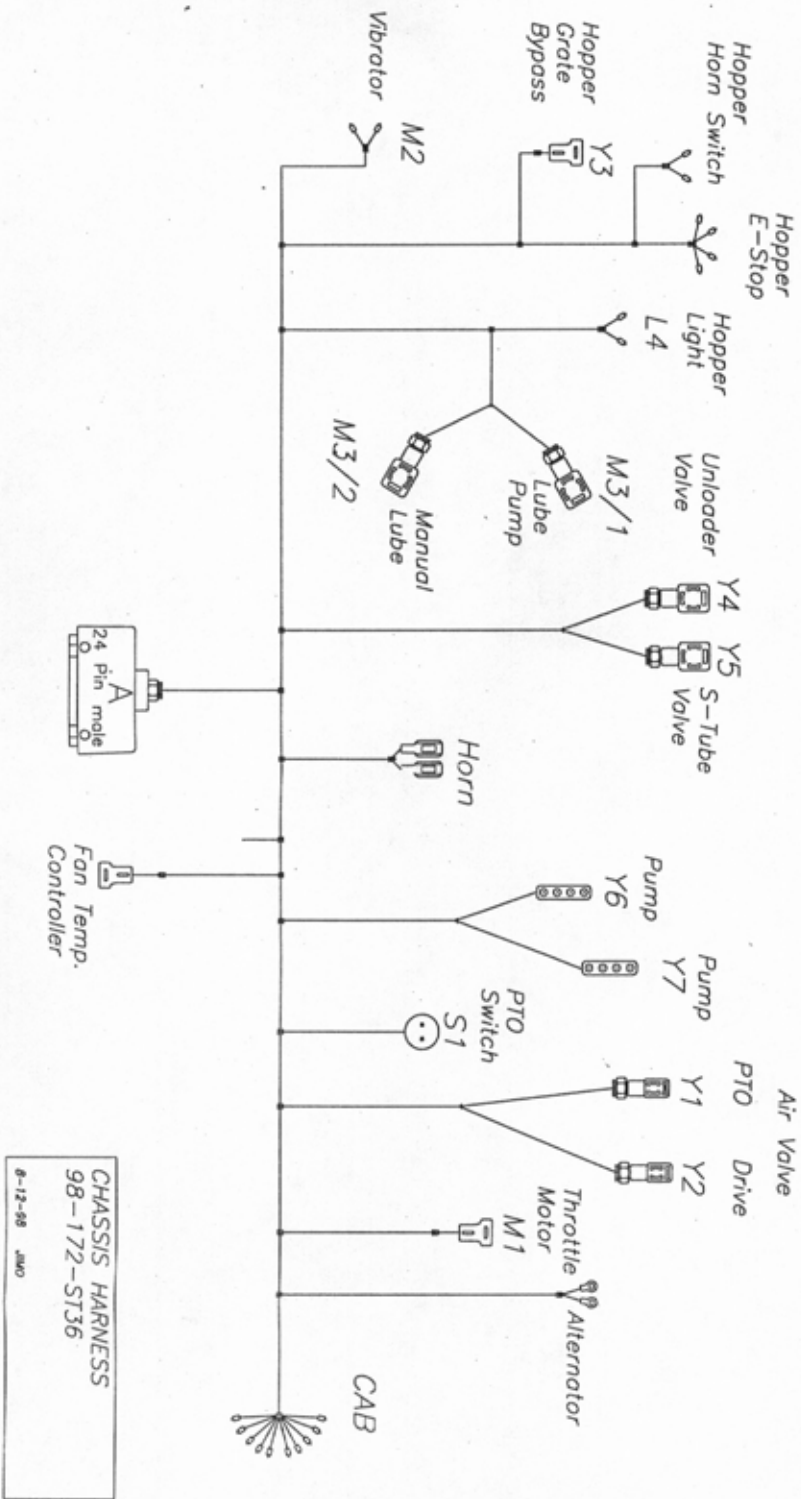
Hopper Horn Switch

Hopper Grate Bypass

Y3

Vibrator

M2

Hopper E-Stop

Hopper Light

L4

Unloader Valve

M3/1

Lube Pump

M3/2

Manual Lube

Y4

Y5

S-Tube Valve

24 Pin male

A

Horn

Fan Temp. Controller

Pump

Y6

Pump

Y7

PTO Switch

S1

Air Valve

PTO

Drive

Y1

Y2

Throttle Motor

M1

Alternator

CAB

CHASSIS HARNESS
98-172-ST36

8-12-98 JMO